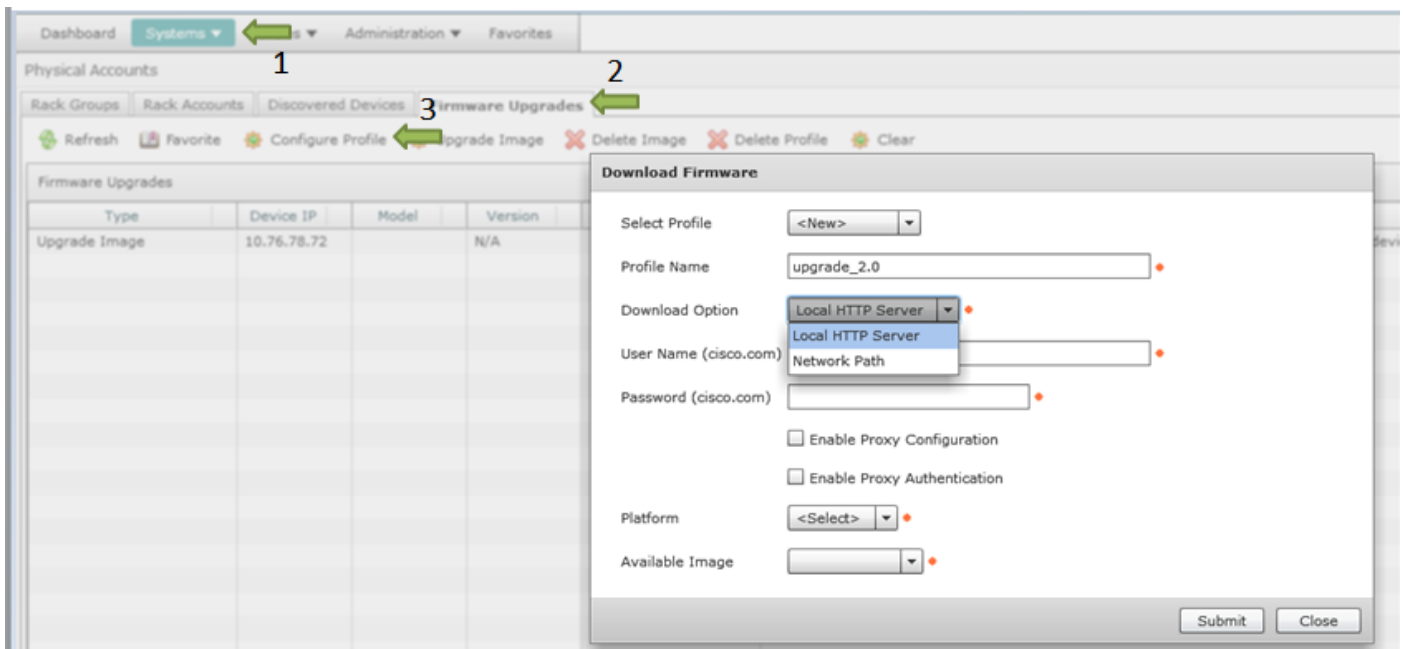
Dashboard Systems ▾ 1 s ▾ Administration ▾ Favorites

Physical Accounts

Rack Groups | Rack Accounts | Discovered Devices | 3 Firmware Upgrades 2

Refresh | Favorite | Configure Profile | pgrade Image | Delete Image | Delete Profile | Clear

Firmware Upgrades

| Type | Device IP | Model | Version |
|---|---|---|---|
| Upgrade Image | 10.76.78.72 | | N/A |

devi

Download Firmware

Select Profile <New>

Profile Name upgrade_2.0

Download Option Local HTTP Server

Local HTTP Server
Network Path

User Name (cisco.com)

Password (cisco.com)

Enable Proxy Configuration

Enable Proxy Authentication

Platform <Select>

Available Image

Submit Close